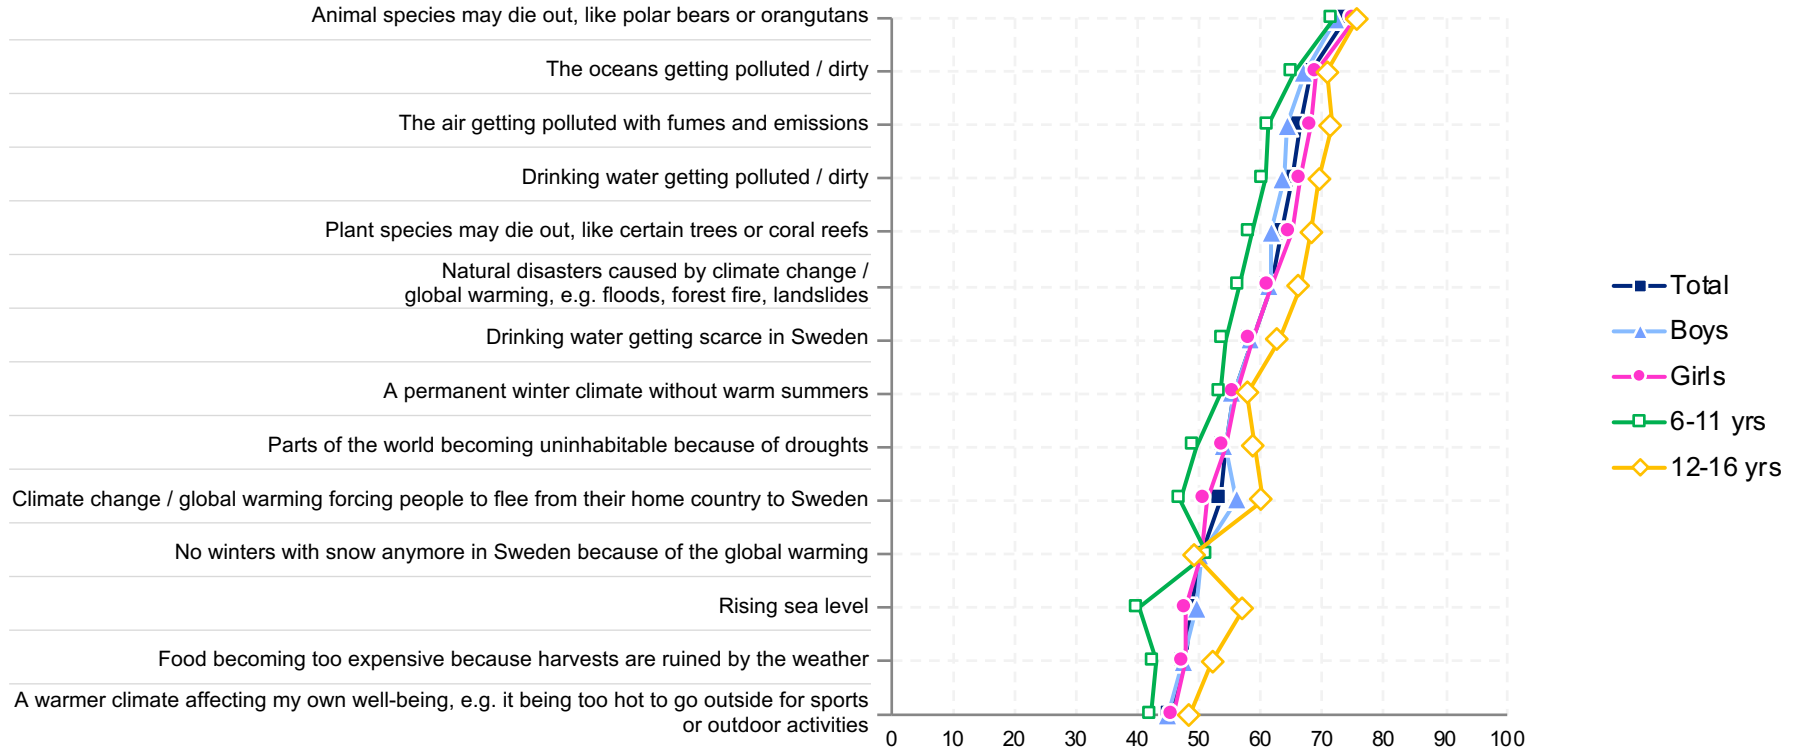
Animal species may die out, like polar bears or orangutans
The oceans getting polluted / dirty
The air getting polluted with fumes and emissions
Drinking water getting polluted / dirty
Plant species may die out, like certain trees or coral reefs
Natural disasters caused by climate change / global warming, e.g. floods, forest fire, landslides
Drinking water getting scarce in Sweden
A permanent winter climate without warm summers
Parts of the world becoming uninhabitable because of droughts
Climate change / global warming forcing people to flee from their home country to Sweden
No winters with snow anymore in Sweden because of the global warming
Rising sea level
Food becoming too expensive because harvests are ruined by the weather
A warmer climate affecting my own well-being, e.g. it being too hot to go outside for sports or outdoor activities

0 10 20 30 40 50 60 70 80 90 100

Total
Boys
Girls
6-11 yrs
12-16 yrs